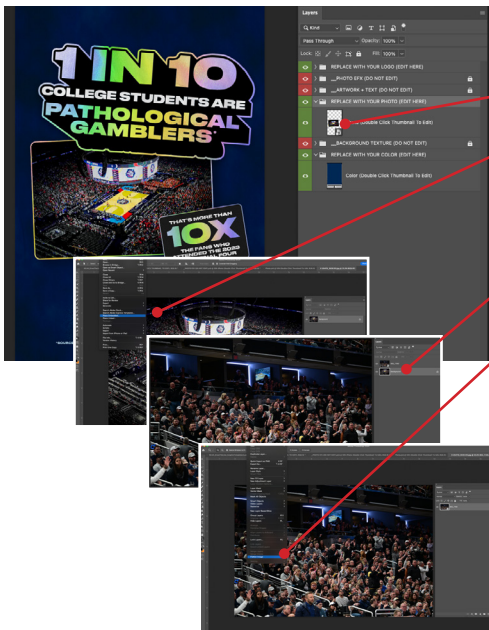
1 IN 10
COLLEGE STUDENTS ARE
PATHOLOGICAL GAMBLERS*

THAT'S MORE THAN
10X
THE FANS WHO ATTENDED THE 2023 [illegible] FOUR

Layers
Kind
Pass Through
Opacity: 100%
Lock:
Fill: 100%
REPLACE WITH YOUR LOGO (EDIT HERE)
__PHOTO EFX (DO NOT EDIT)
__ARTWORK + TEXT (DO NOT EDIT)
REPLACE WITH YOUR PHOTO (EDIT HERE)
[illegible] (Double Click Thumbnail To Edit)
__BACKGROUND TEXTURE (DO NOT EDIT)
REPLACE WITH YOUR COLOR (EDIT HERE)
Color (Double Click Thumbnail To Edit)